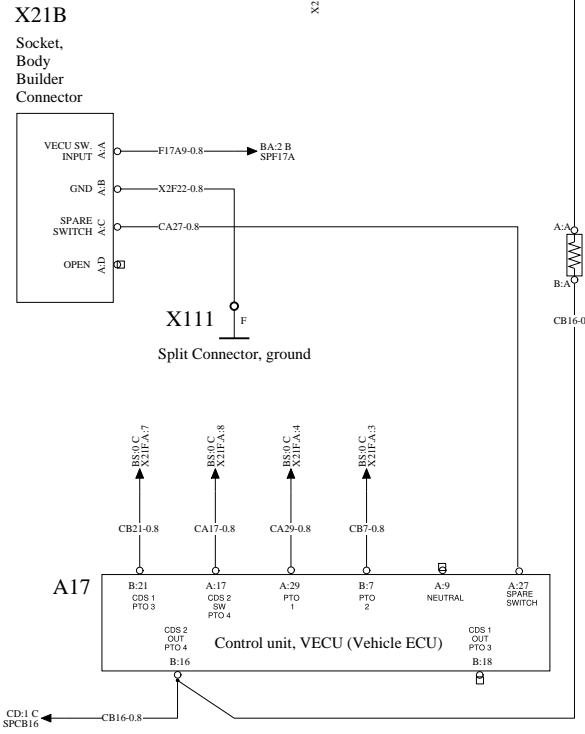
X2

X21B

Socket, Body Builder Connector

VECU SW. INPUT A:A F17A9-0.8 BA:2 B SPF17A
GND A:B X2F22-0.8
SPARE SWITCH A:C CA27-0.8
OPEN A:D

X111 F

Split Connector, ground

A:A
B:A
CB16-0

BS:0 C X21F:A:7
BS:0 C X21F:A:8
BS:0 C X21F:A:4
BS:0 C X21F:A:3

CB21-0.8
CA17-0.8
CA29-0.8
CB7-0.8

A17

B:21 CDS 1 PTO 3
A:17 CDS 2 SW PTO 4
A:29 PTO 1
B:7 PTO 2
A:9 NEUTRAL
A:27 SPARE SWITCH

CDS 2 OUT PTO 4 B:16
Control unit, VECU (Vehicle ECU)
CDS 1 OUT PTO 3 B:18

CD:1 C SPCB16 CB16-0.8